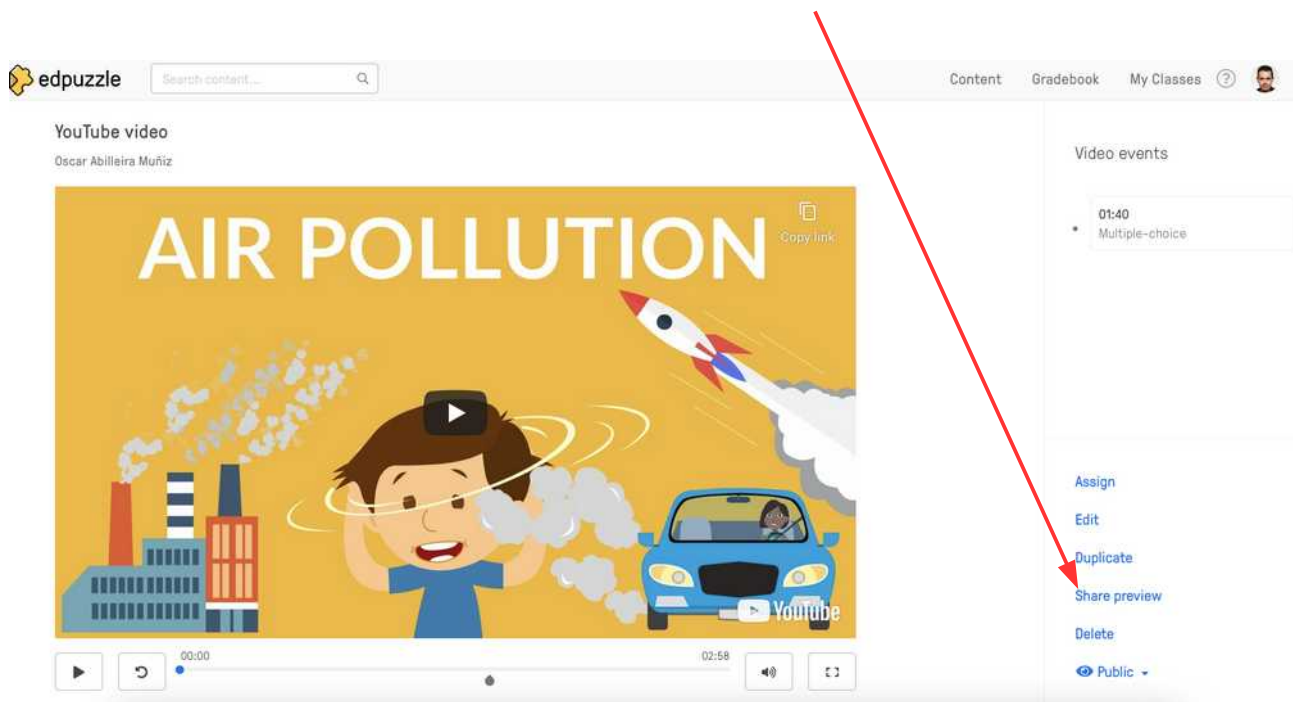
edpuzzle

Search content...

Content Gradebook My Classes ?

YouTube video

Oscar Abilleira Muñiz

AIR POLLUTION

Copy link

YouTube

00:00 02:58

Video events

01:40
Multiple-choice

Assign
Edit
Duplicate
Share preview
Delete
Public